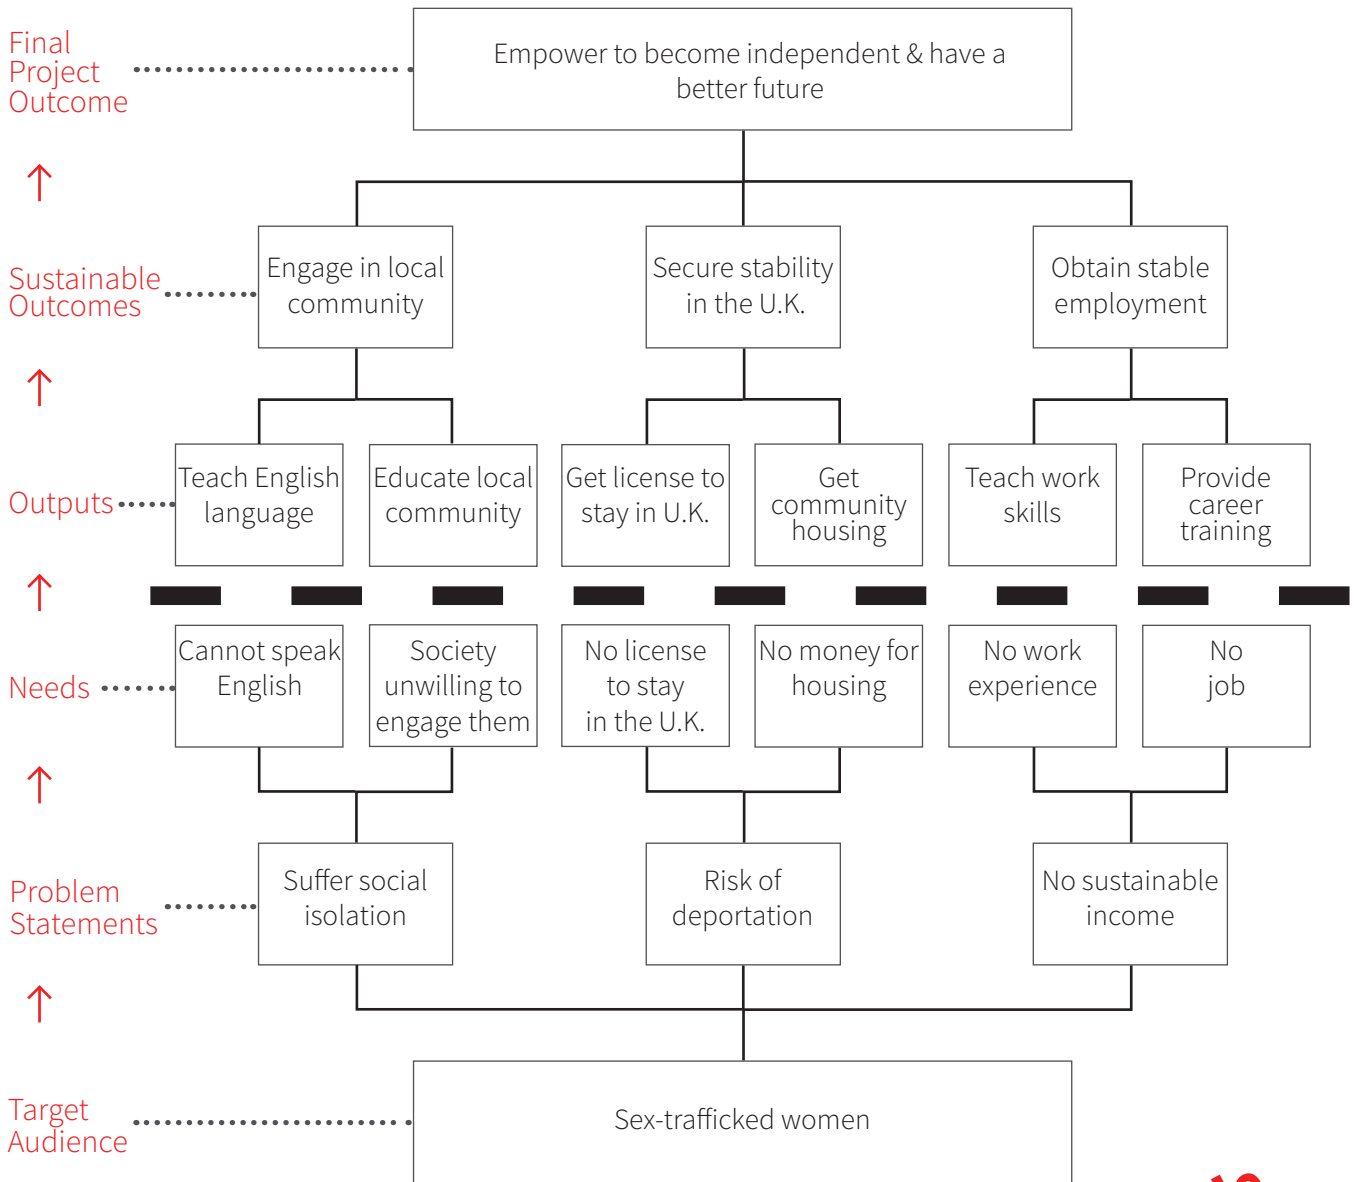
Final Project Outcome

Empower to become independent & have a better future

Sustainable Outcomes

Engage in local community

Secure stability in the U.K.

Obtain stable employment

Outputs

Teach English language

Educate local community

Get license to stay in U.K.

Get community housing

Teach work skills

Provide career training

Needs

Cannot speak English

Society unwilling to engage them

No license to stay in the U.K.

No money for housing

No work experience

No job

Problem Statements

Suffer social isolation

Risk of deportation

No sustainable income

Target Audience

Sex-trafficked women

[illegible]